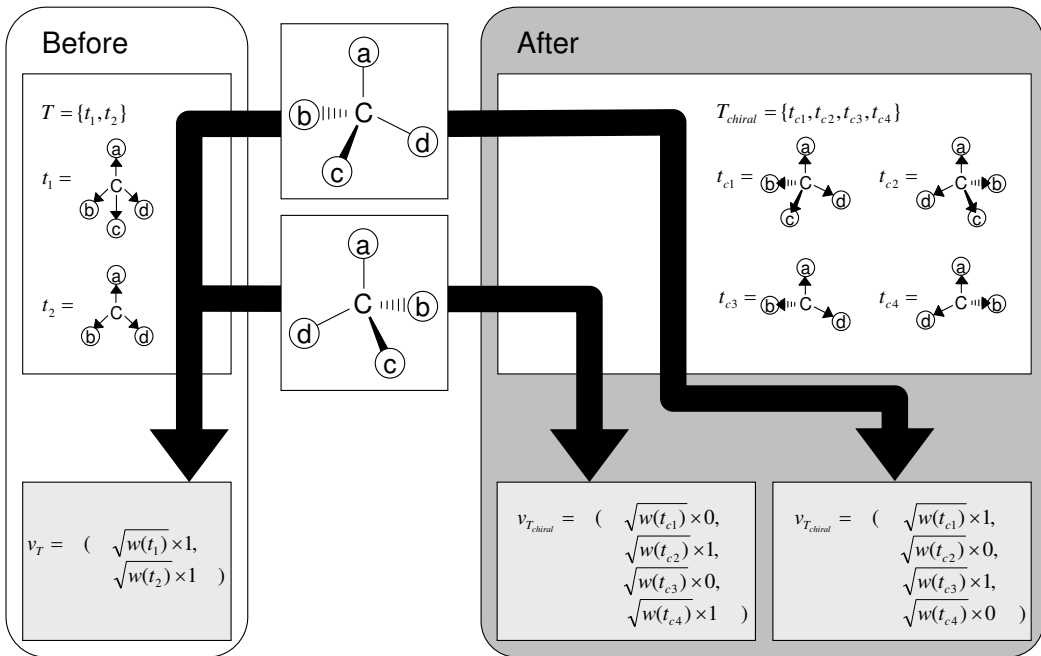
Before

$T = \{t_1, t_2\}$

$t_1 =$ a C b c d

$t_2 =$ a C b d

a b C c d

a d C b c

After

$T_{chiral} = \{t_{c1}, t_{c2}, t_{c3}, t_{c4}\}$

$t_{c1} =$ a b C c d

$t_{c2} =$ a d C b c

$t_{c3} =$ a b C d

$t_{c4} =$ a d C b

$v_T = ( \sqrt{w(t_1)} \times 1, \sqrt{w(t_2)} \times 1 )$

$v_{T_{chiral}} = ( \sqrt{w(t_{c1})} \times 0, \sqrt{w(t_{c2})} \times 1, \sqrt{w(t_{c3})} \times 0, \sqrt{w(t_{c4})} \times 1 )$

$v_{T_{chiral}} = ( \sqrt{w(t_{c1})} \times 1, \sqrt{w(t_{c2})} \times 0, \sqrt{w(t_{c3})} \times 1, \sqrt{w(t_{c4})} \times 0 )$